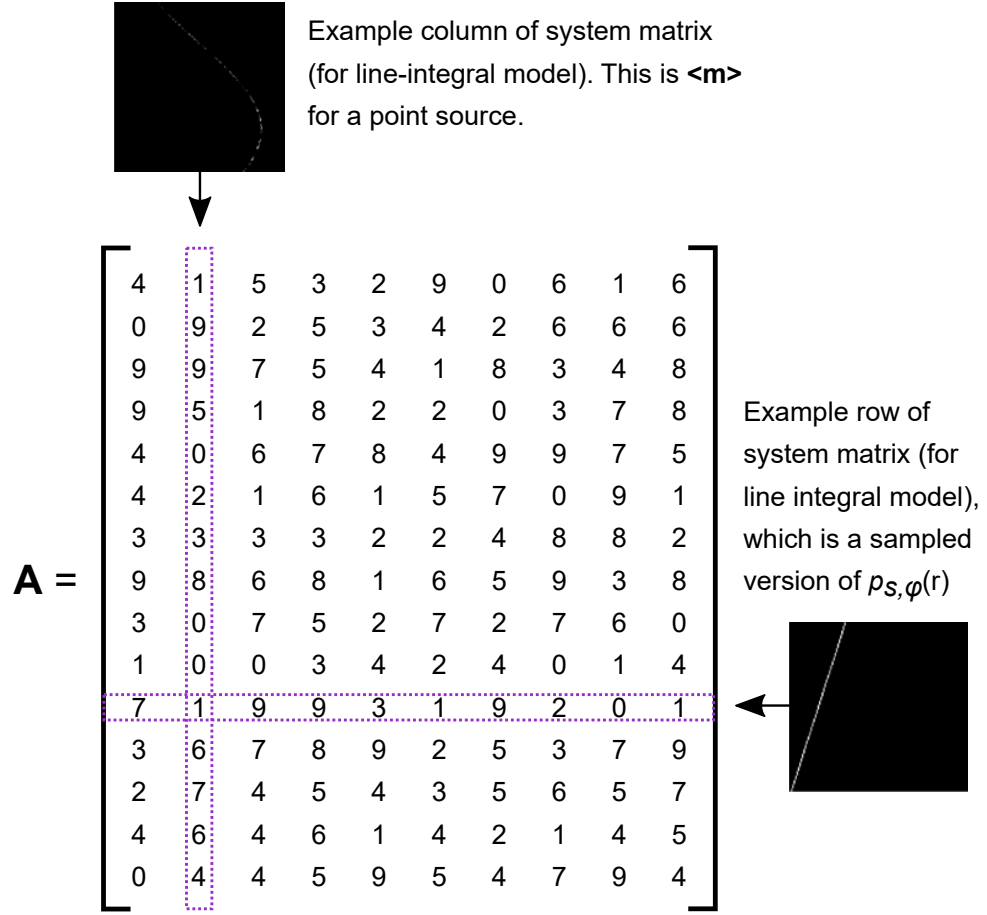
Example column of system matrix (for line-integral model). This is **<m>** for a point source.

Example row of system matrix (for line integral model), which is a sampled version of $p_{S,\varphi}$(r)

**A** = $\begin{bmatrix} 4 & 1 & 5 & 3 & 2 & 9 & 0 & 6 & 1 & 6 \\ 0 & 9 & 2 & 5 & 3 & 4 & 2 & 6 & 6 & 6 \\ 9 & 9 & 7 & 5 & 4 & 1 & 8 & 3 & 4 & 8 \\ 9 & 5 & 1 & 8 & 2 & 2 & 0 & 3 & 7 & 8 \\ 4 & 0 & 6 & 7 & 8 & 4 & 9 & 9 & 7 & 5 \\ 4 & 2 & 1 & 6 & 1 & 5 & 7 & 0 & 9 & 1 \\ 3 & 3 & 3 & 3 & 2 & 2 & 4 & 8 & 8 & 2 \\ 9 & 8 & 6 & 8 & 1 & 6 & 5 & 9 & 3 & 8 \\ 3 & 0 & 7 & 5 & 2 & 7 & 2 & 7 & 6 & 0 \\ 1 & 0 & 0 & 3 & 4 & 2 & 4 & 0 & 1 & 4 \\ 7 & 1 & 9 & 9 & 3 & 1 & 9 & 2 & 0 & 1 \\ 3 & 6 & 7 & 8 & 9 & 2 & 5 & 3 & 7 & 9 \\ 2 & 7 & 4 & 5 & 4 & 3 & 5 & 6 & 5 & 7 \\ 4 & 6 & 4 & 6 & 1 & 4 & 2 & 1 & 4 & 5 \\ 0 & 4 & 4 & 5 & 9 & 5 & 4 & 7 & 9 & 4 \end{bmatrix}$